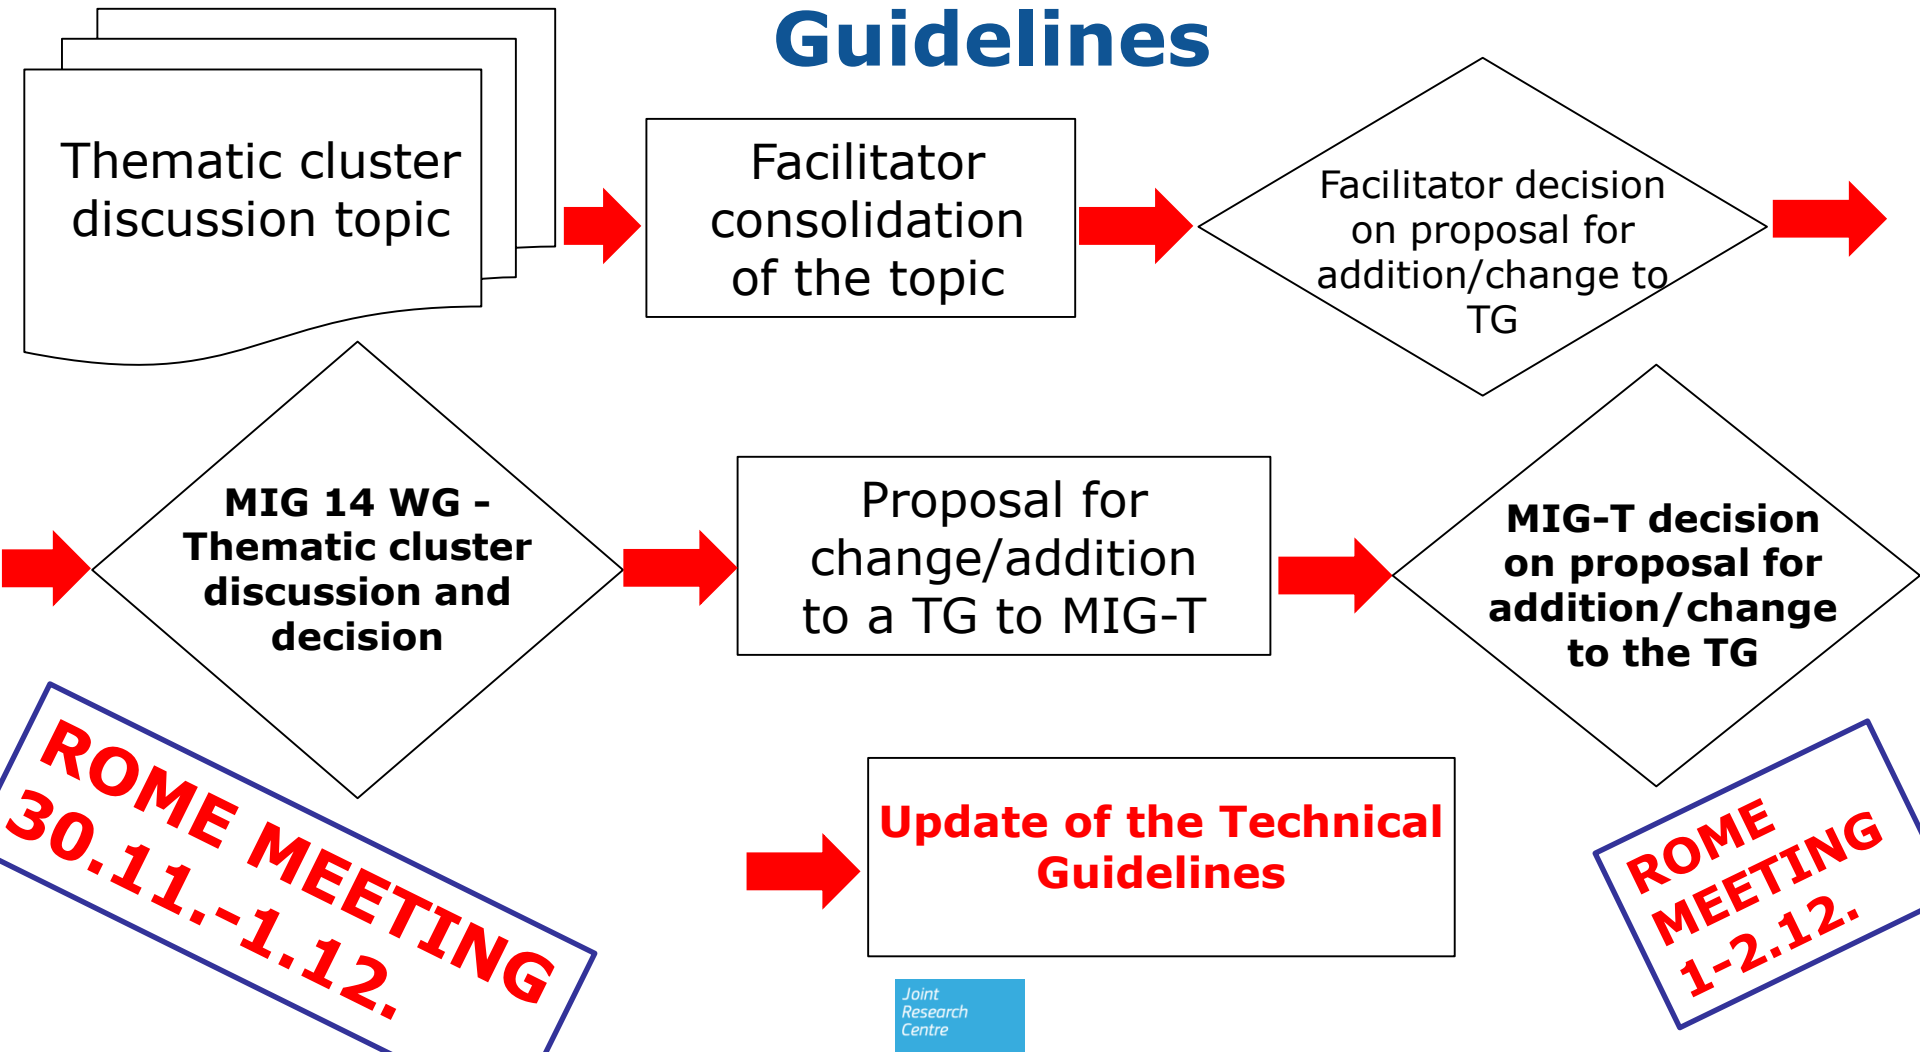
Guidelines

Thematic cluster discussion topic

Facilitator consolidation of the topic

Facilitator decision on proposal for addition/change to TG

MIG 14 WG - Thematic cluster discussion and decision

Proposal for change/addition to a TG to MIG-T

MIG-T decision on proposal for addition/change to the TG

ROME MEETING 30.11.-1.12.

Update of the Technical Guidelines

ROME MEETING 1-2.12.

Joint Research Centre